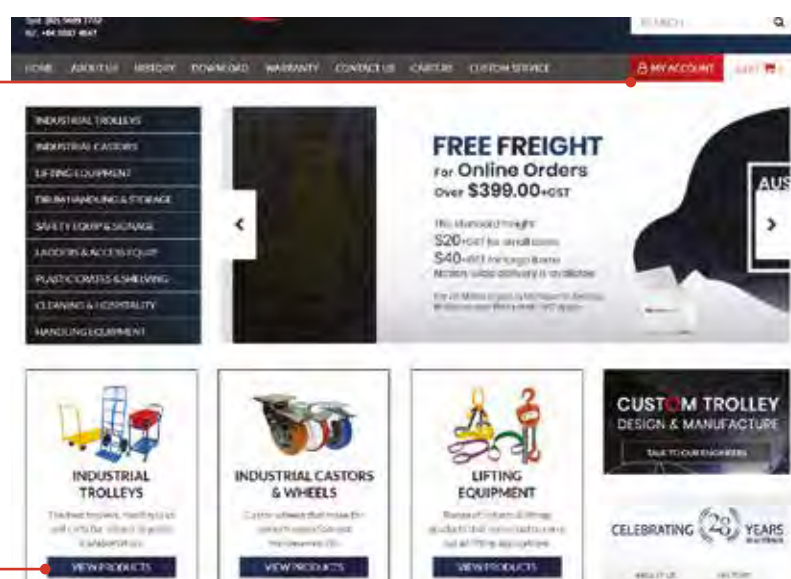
Sydney (02) 9609 7722
NZ +64 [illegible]

SEARCH

HOME ABOUT US HISTORY DOWNLOAD WARRANTY CONTACT US CAREERS CUSTOM SERVICE

MY ACCOUNT CART

INDUSTRIAL TROLLEYS
INDUSTRIAL CASTORS
LIFTING EQUIPMENT
DRUM HANDLING & STORAGE
SAFETY EQUIP & SIGNAGE
LADDERS & ACCESS EQUIP
PLASTIC CRATES & SHELVING
CLEANING & HOSPITALITY
HANDLING EQUIPMENT

FREE FREIGHT
For Online Orders
Over $399.00+GST

This standard freight:
$20+GST for small items
$40+GST for large items
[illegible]

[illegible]

AUS

INDUSTRIAL TROLLEYS
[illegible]
VIEW PRODUCTS

INDUSTRIAL CASTORS & WHEELS
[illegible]
VIEW PRODUCTS

LIFTING EQUIPMENT
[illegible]
VIEW PRODUCTS

CUSTOM TROLLEY
DESIGN & MANUFACTURE
TALK TO OUR ENGINEERS

CELEBRATING 28 YEARS